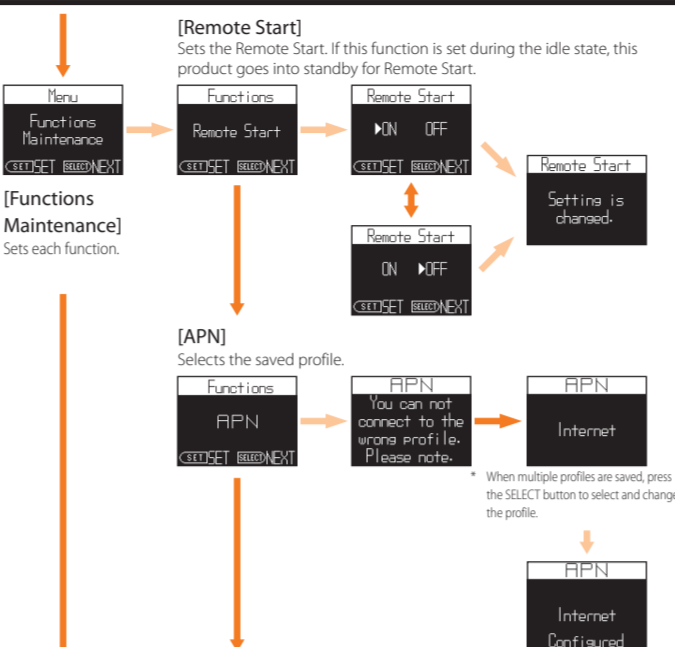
[Remote Start]
Sets the Remote Start. If this function is set during the idle state, this product goes into standby for Remote Start.

Menu
Functions
Maintenance
SET SET SELECT NEXT

Functions
Remote Start
SET SET SELECT NEXT

Remote Start
▶ON OFF
SET SET SELECT NEXT

Remote Start
Setting is changed.

Remote Start
ON ▶OFF
SET SET SELECT NEXT

[Functions Maintenance]
Sets each function.

[APN]
Selects the saved profile.

Functions
APN
SET SET SELECT NEXT

APN
You can not connect to the wrong profile. Please note.

APN
Internet

* When multiple profiles are saved, press the SELECT button to select and change the profile.

APN
Internet
Configured